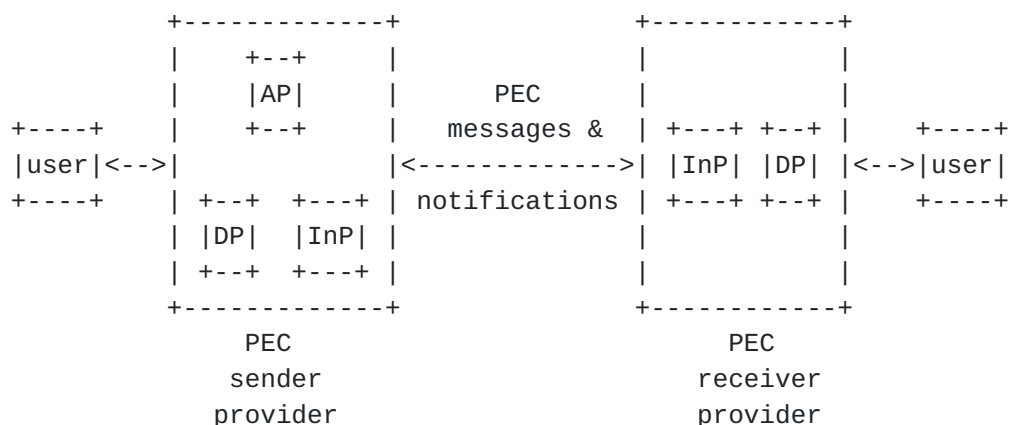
```
               +------------+                +------------+
               |    +--+    |                |            |
               |    |AP|    |      PEC       |            |
    +----+     |    +--+    |   messages &   | +---+ +--+ |     +----+
    |user|<--> |            |<-------------->| |InP| |DP| |<-->|user|
    +----+     | +--+  +---+ | notifications | +---+ +--+ |     +----+
               | |DP|  |InP| |               |            |
               | +--+  +---+ |               |            |
               +------------+                +------------+
                    PEC                            PEC
                   sender                        receiver
                  provider                       provider
```